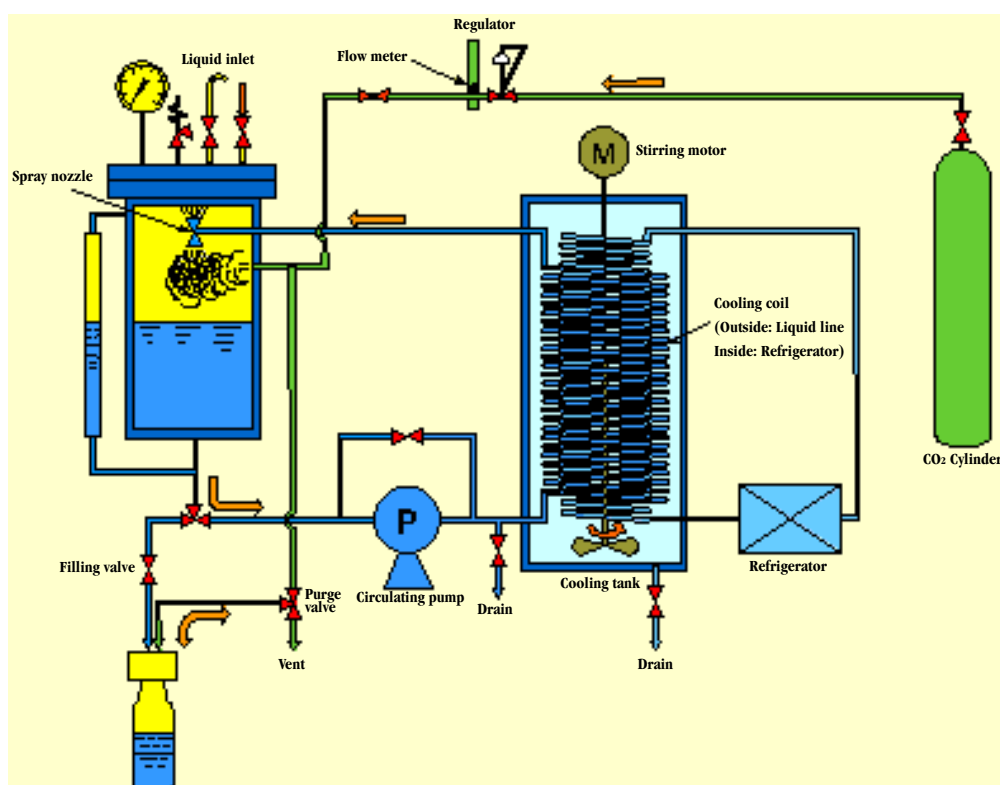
Regulator

Liquid inlet

Flow meter

Spray nozzle

M

Stirring motor

Cooling coil
(Outside: Liquid line
Inside: Refrigerator)

$CO_2$ Cylinder

P

Filling valve

Purge valve

Circulating pump

Drain

Cooling tank

Refrigerator

Vent

Drain